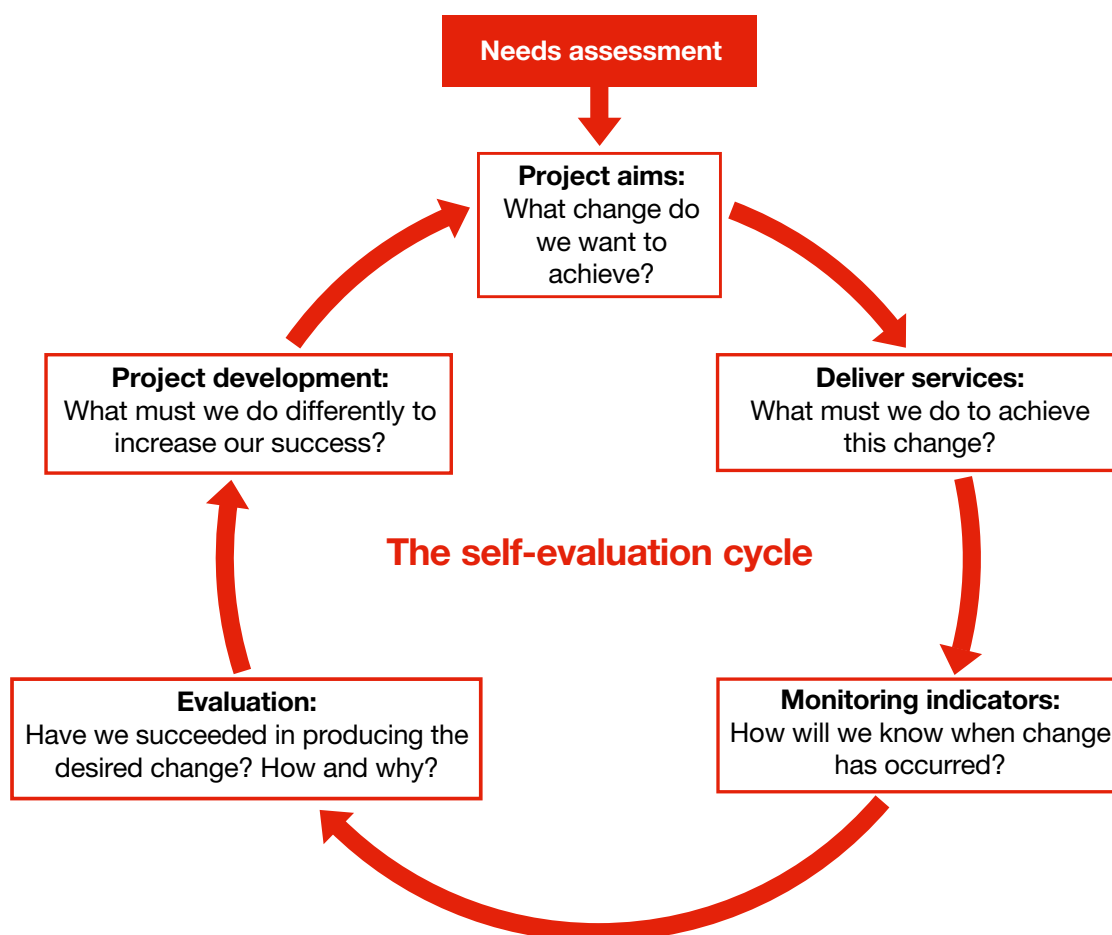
Needs assessment

Project aims:
What change do we want to achieve?

Deliver services:
What must we do to achieve this change?

Monitoring indicators:
How will we know when change has occurred?

Evaluation:
Have we succeeded in producing the desired change? How and why?

Project development:
What must we do differently to increase our success?

The self-evaluation cycle